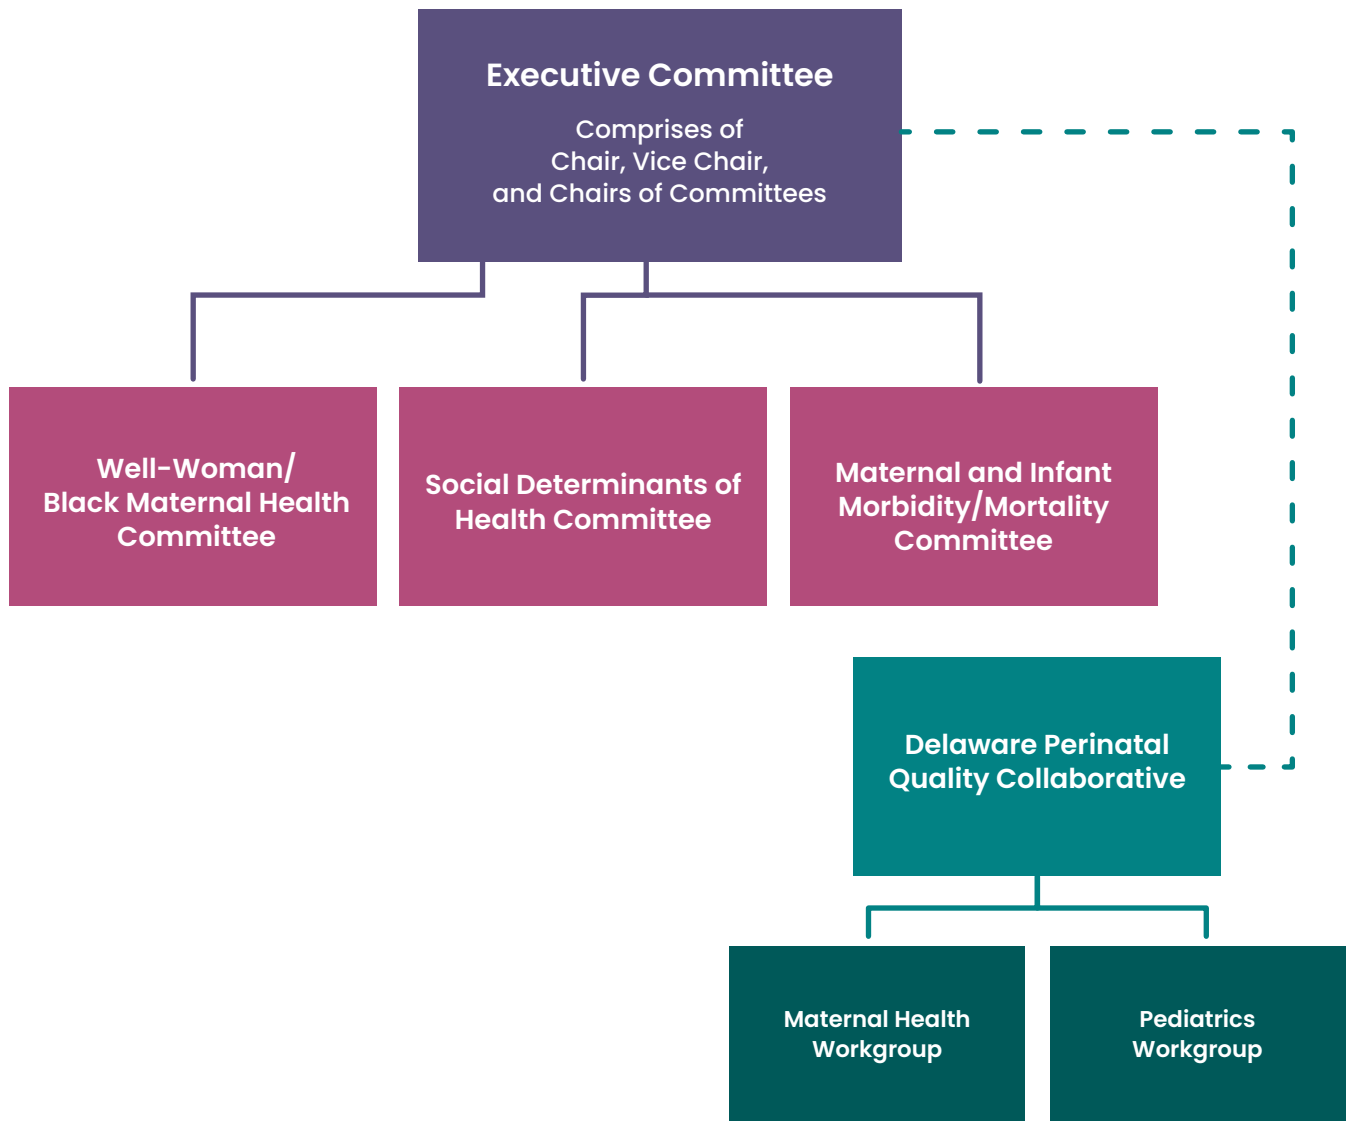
Executive Committee

Comprises of Chair, Vice Chair, and Chairs of Committees

Well-Woman/ Black Maternal Health Committee

Social Determinants of Health Committee

Maternal and Infant Morbidity/Mortality Committee

Delaware Perinatal Quality Collaborative

Maternal Health Workgroup

Pediatrics Workgroup